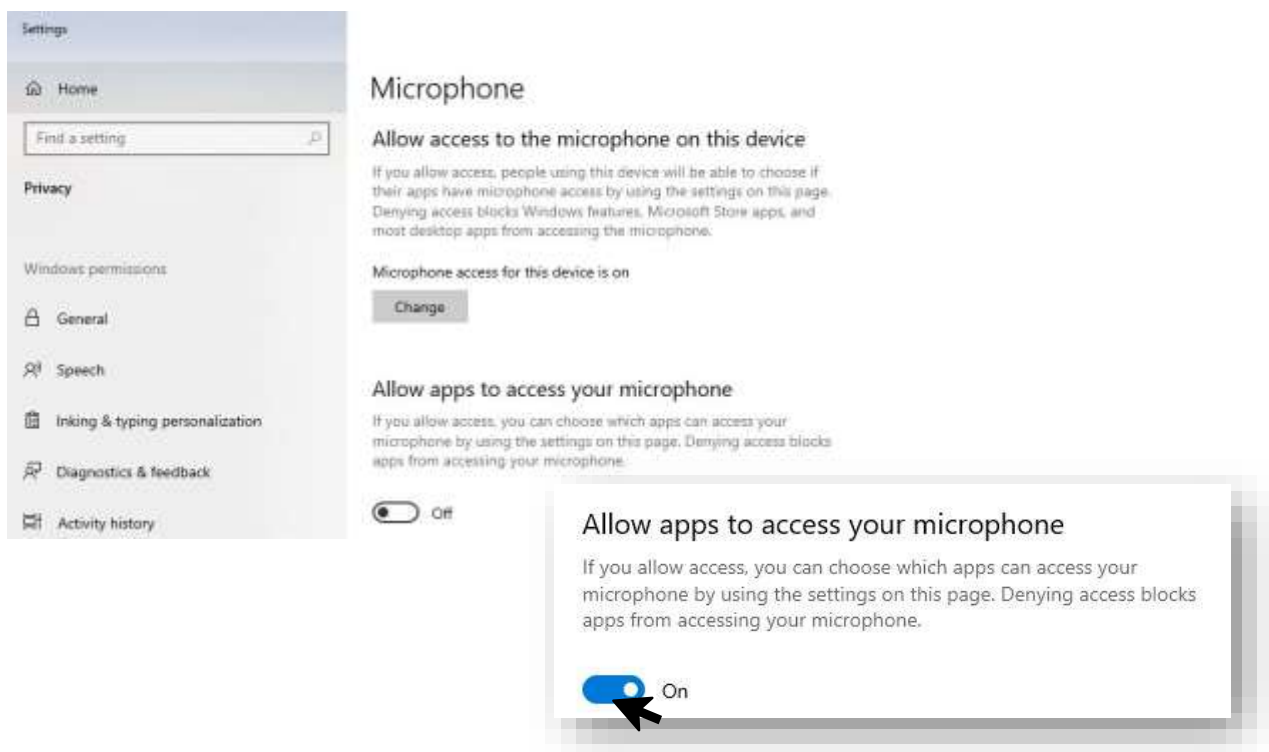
Settings

Home

Find a setting

Privacy

Windows permissions

General

Speech

Inking & typing personalization

Diagnostics & feedback

Activity history

Microphone

Allow access to the microphone on this device

If you allow access, people using this device will be able to choose if their apps have microphone access by using the settings on this page. Denying access blocks Windows features, Microsoft Store apps, and most desktop apps from accessing the microphone.

Microphone access for this device is on

Change

Allow apps to access your microphone

If you allow access, you can choose which apps can access your microphone by using the settings on this page. Denying access blocks apps from accessing your microphone.

Off

Allow apps to access your microphone

If you allow access, you can choose which apps can access your microphone by using the settings on this page. Denying access blocks apps from accessing your microphone.

On